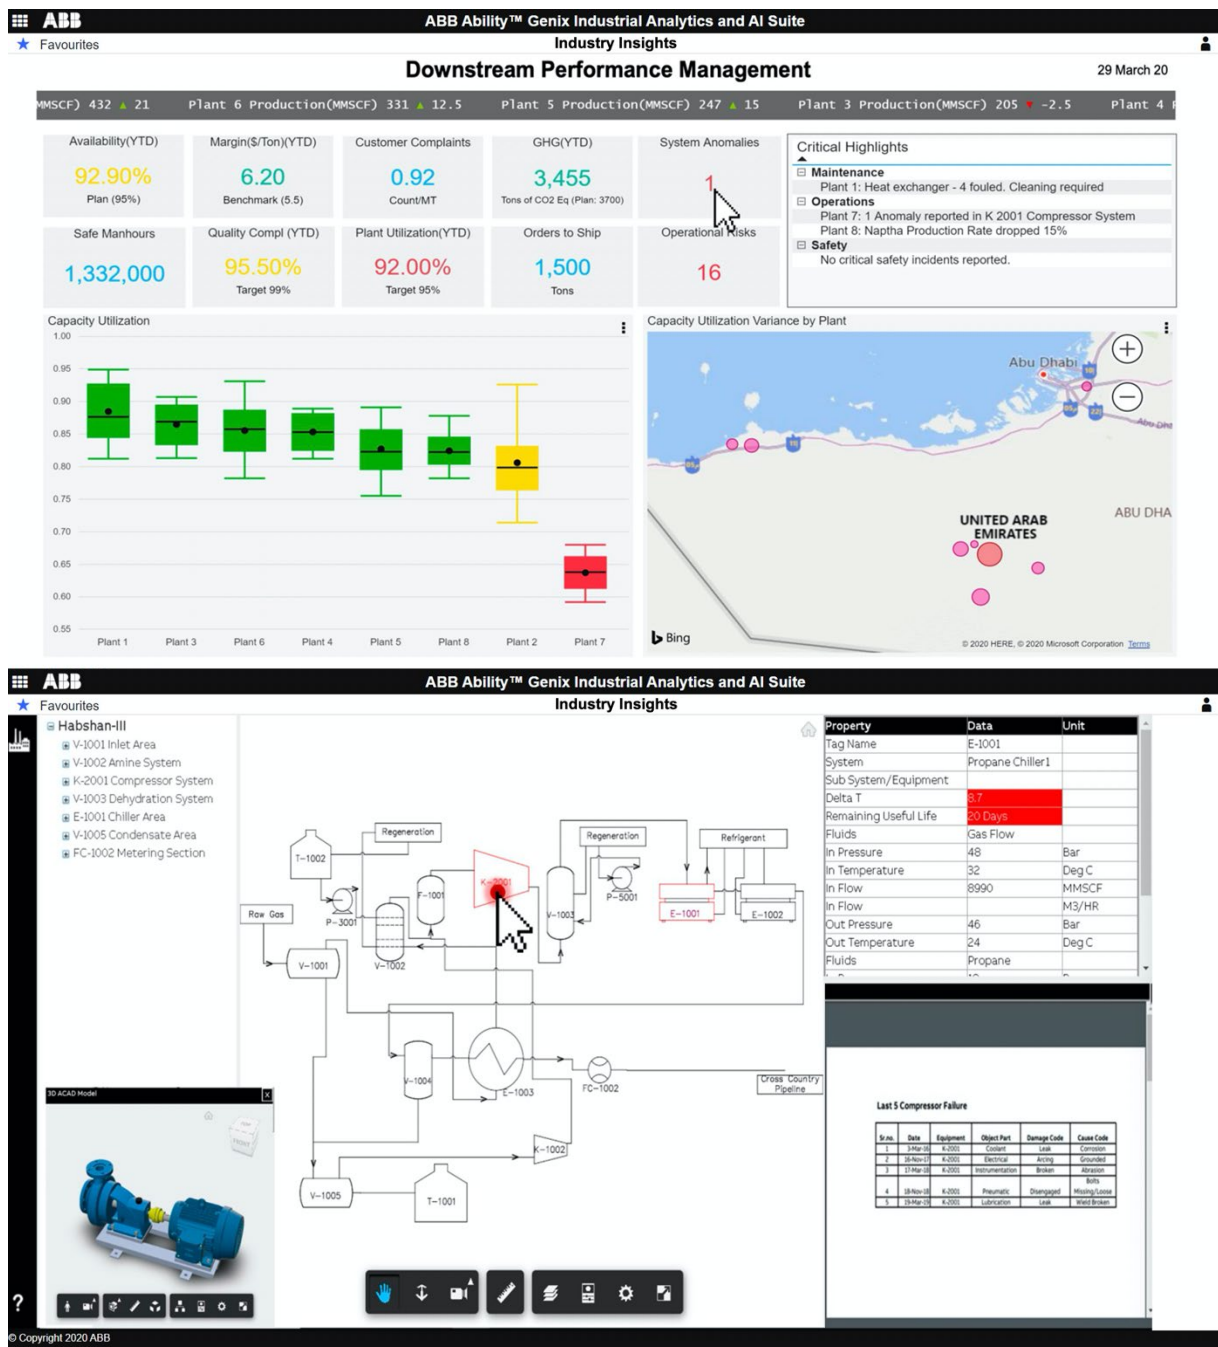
ABB ABB Ability™ Genix Industrial Analytics and AI Suite
Favourites
Industry Insights
Downstream Performance Management
29 March 20

MSCF) 432 ▲ 21   Plant 6 Production(MMSCF) 331 ▲ 12.5   Plant 5 Production(MMSCF) 247 ▲ 15   Plant 3 Production(MMSCF) 205 ▼ -2.5   Plant 4

Availability(YTD)
92.90%
Plan (95%)

Margin($/Ton)(YTD)
6.20
Benchmark (5.5)

Customer Complaints
0.92
Count/MT

GHG(YTD)
3,455
Tons of CO2 Eq (Plan: 3700)

System Anomalies
1

Safe Manhours
1,332,000

Quality Compl (YTD)
95.50%
Target 99%

Plant Utilization(YTD)
92.00%
Target 95%

Orders to Ship
1,500
Tons

Operational Risks
16

Critical Highlights
Maintenance
Plant 1: Heat exchanger - 4 fouled. Cleaning required
Operations
Plant 7: 1 Anomaly reported in K 2001 Compressor System
Plant 8: Naptha Production Rate dropped 15%
Safety
No critical safety incidents reported.

Capacity Utilization
1.00
0.95
0.90
0.85
0.80
0.75
0.70
0.65
0.60
0.55
Plant 1 Plant 3 Plant 6 Plant 4 Plant 5 Plant 8 Plant 2 Plant 7

Capacity Utilization Variance by Plant
Abu Dhabi
UNITED ARAB EMIRATES
ABU DHA
Bing
© 2020 HERE, © 2020 Microsoft Corporation Terms

ABB ABB Ability™ Genix Industrial Analytics and AI Suite
Favourites
Industry Insights

Habshan-III
V-1001 Inlet Area
V-1002 Amine System
K-2001 Compressor System
V-1003 Dehydration System
E-1001 Chiller Area
V-1005 Condensate Area
FC-1002 Metering Section

Regeneration
T-1002
Regeneration
Refrigerant
K-2001
F-1001
P-5001
P-3001
Raw Gas
V-1003
E-1001
E-1002
V-1001
V-1002
V-1004
E-1003
FC-1002
Cross Country Pipeline
K-1002
V-1005
T-1001

| Property | Data | Unit |
|---|---|---|
| Tag Name | E-1001 | |
| System | Propane Chiller1 | |
| Sub System/Equipment | | |
| Delta T | 8.7 | |
| Remaining Useful Life | 20 Days | |
| Fluids | Gas Flow | |
| In Pressure | 48 | Bar |
| In Temperature | 32 | Deg C |
| In Flow | 8990 | MMSCF |
| In Flow | | M3/HR |
| Out Pressure | 46 | Bar |
| Out Temperature | 24 | Deg C |
| Fluids | Propane | |

Last 5 Compressor Failure

| Sr.no. | Date | Equipment | Object Part | Damage Code | Cause Code |
|---|---|---|---|---|---|
| 1 | 3-Mar-16 | K-2001 | Coolant | Leak | Corrosion |
| 2 | 16-Nov-17 | K-2001 | Electrical | Arcing | Grounded |
| 3 | 17-Mar-18 | K-2001 | Instrumentation | Broken | Abrasion |
| 4 | 18-Nov-18 | K-2001 | Pneumatic | Disengaged | Bolts Missing/Loose |
| 5 | 19-Mar-19 | K-2001 | Lubrication | Leak | Weld Broken |

3D ACAD Model
?
© Copyright 2020 ABB